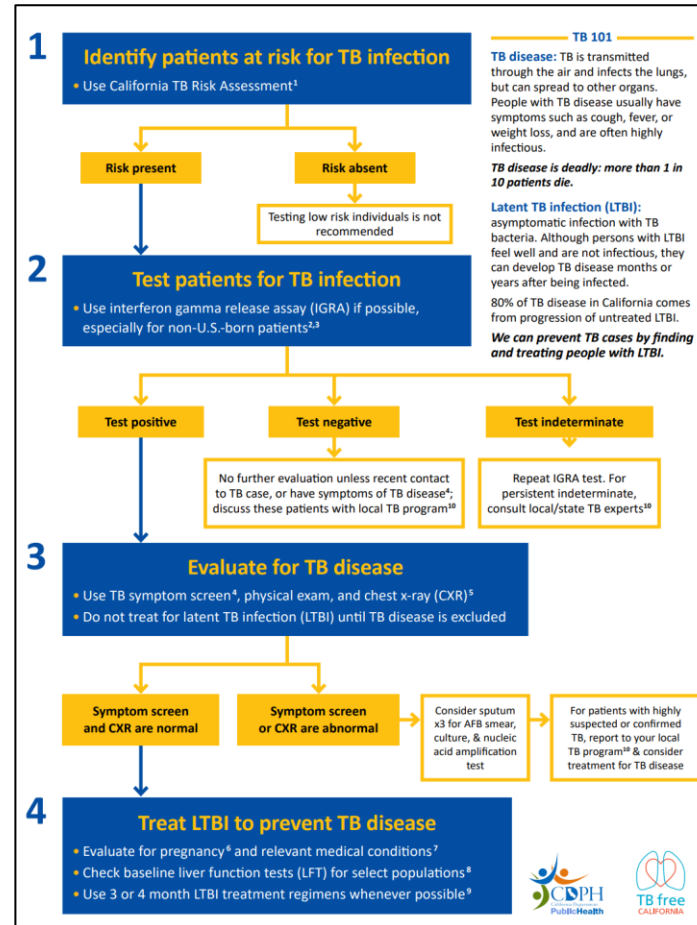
1

Identify patients at risk for TB infection

• Use California TB Risk Assessment$^{1}$

Risk present

Risk absent

Testing low risk individuals is not recommended

2

Test patients for TB infection

• Use interferon gamma release assay (IGRA) if possible, especially for non-U.S.-born patients$^{2,3}$

Test positive

Test negative

Test indeterminate

No further evaluation unless recent contact to TB case, or have symptoms of TB disease$^{4}$; discuss these patients with local TB program$^{10}$

Repeat IGRA test. For persistent indeterminate, consult local/state TB experts$^{10}$

3

Evaluate for TB disease

• Use TB symptom screen$^{4}$, physical exam, and chest x-ray (CXR)$^{5}$

• Do not treat for latent TB infection (LTBI) until TB disease is excluded

Symptom screen and CXR are normal

Symptom screen or CXR are abnormal

Consider sputum x3 for AFB smear, culture, & nucleic acid amplification test

For patients with highly suspected or confirmed TB, report to your local TB program$^{10}$ & consider treatment for TB disease

4

Treat LTBI to prevent TB disease

• Evaluate for pregnancy$^{6}$ and relevant medical conditions$^{7}$

• Check baseline liver function tests (LFT) for select populations$^{8}$

• Use 3 or 4 month LTBI treatment regimens whenever possible$^{9}$

TB 101

TB disease: TB is transmitted through the air and infects the lungs, but can spread to other organs. People with TB disease usually have symptoms such as cough, fever, or weight loss, and are often highly infectious.

TB disease is deadly: more than 1 in 10 patients die.

Latent TB infection (LTBI): asymptomatic infection with TB bacteria. Although persons with LTBI feel well and are not infectious, they can develop TB disease months or years after being infected.

80% of TB disease in California comes from progression of untreated LTBI.

We can prevent TB cases by finding and treating people with LTBI.

CDPH California Department of PublicHealth

TB free CALIFORNIA